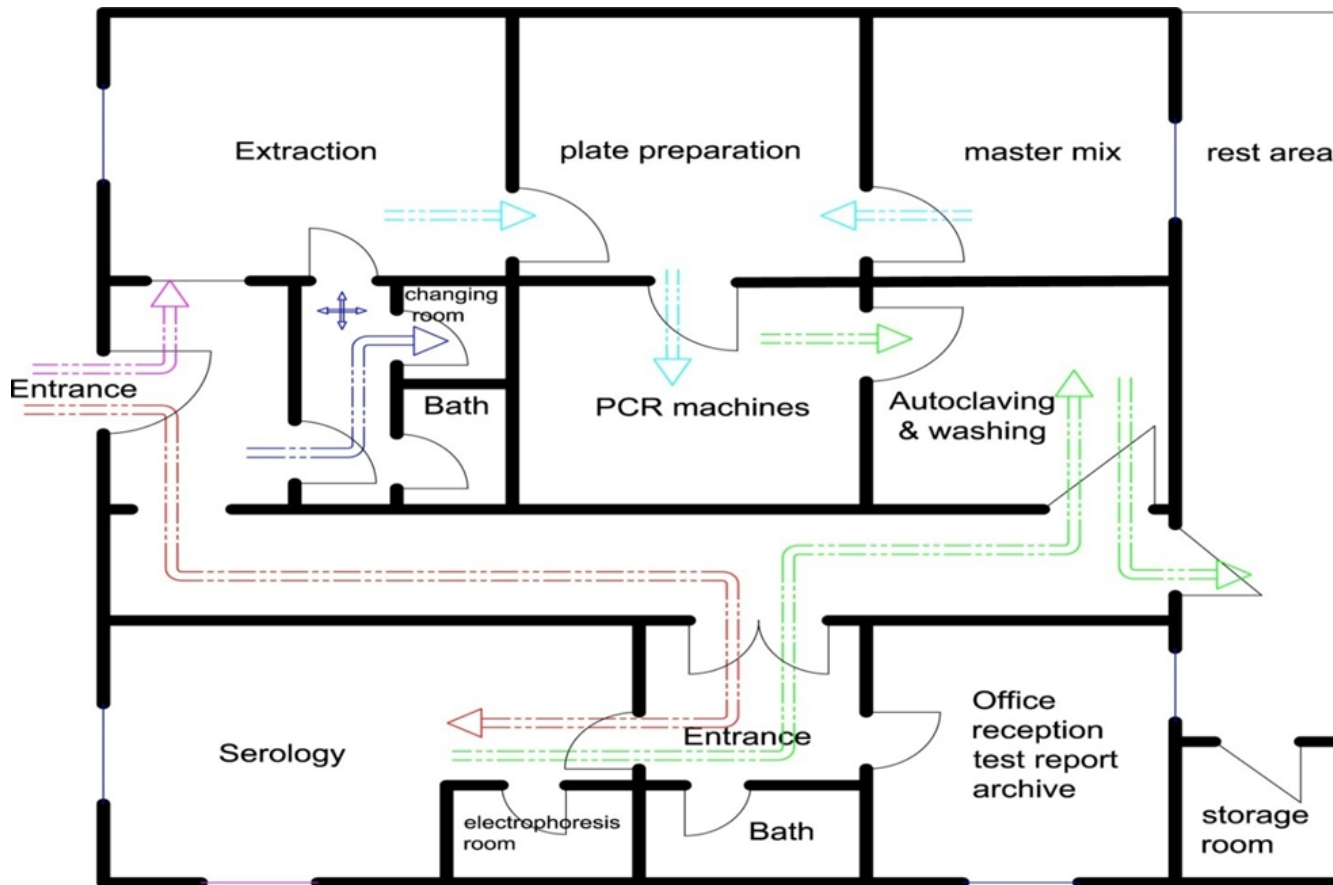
Extraction

plate preparation

master mix

rest area

changing room

Entrance

Bath

PCR machines

Autoclaving & washing

Serology

Entrance

Office reception test report archive

electrophoresis room

Bath

storage room